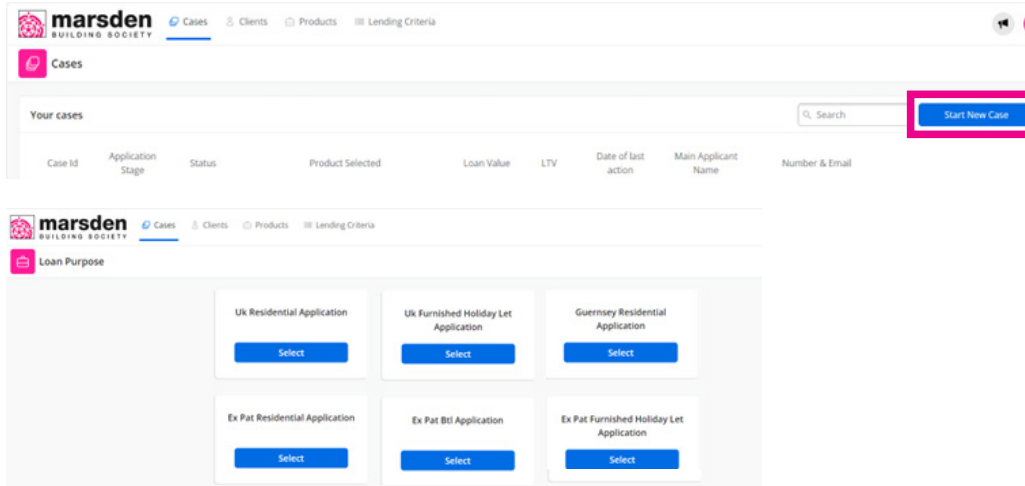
marsden BUILDING SOCIETY Cases Clients Products Lending Criteria

Cases

Your cases

Search

Start New Case

| Case Id | Application Stage | Status | Product Selected | Loan Value | LTV | Date of last action | Main Applicant Name | Number & Email |
|---|---|---|---|---|---|---|---|---|

marsden BUILDING SOCIETY Cases Clients Products Lending Criteria

Loan Purpose

Uk Residential Application
Select

Uk Furnished Holiday Let Application
Select

Guernsey Residential Application
Select

Ex Pat Residential Application
Select

Ex Pat Btl Application
Select

Ex Pat Furnished Holiday Let Application
Select